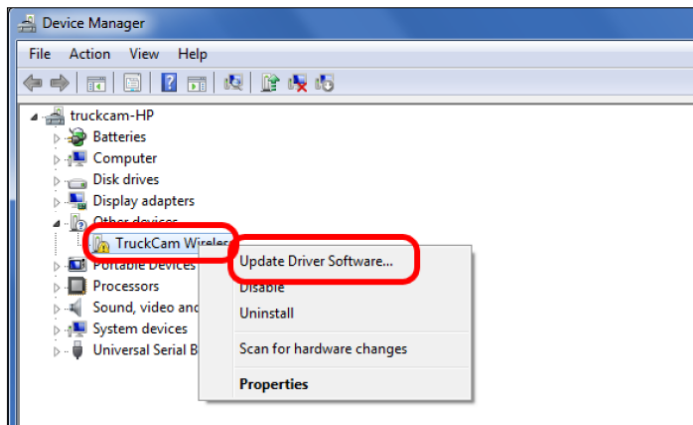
Device Manager

File Action View Help

truckcam-HP
Batteries
Computer
Disk drives
Display adapters
Other devices
TruckCam Wireles
Portable Devices
Processors
Sound, video and
System devices
Universal Serial B

Update Driver Software...
Disable
Uninstall
Scan for hardware changes
Properties